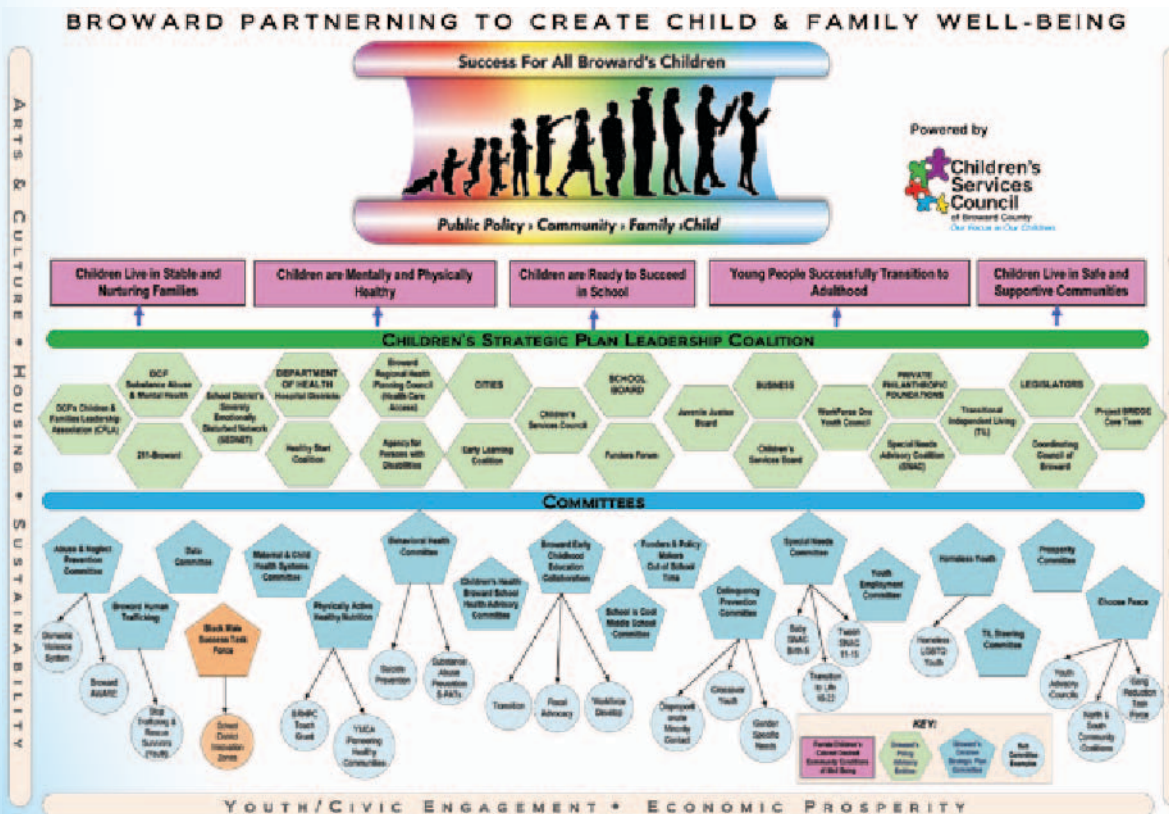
BROWARD PARTNERING TO CREATE CHILD & FAMILY WELL-BEING

ARTS & CULTURE • HOUSING • SUSTAINABILITY

Success For All Broward's Children

Public Policy › Community › Family › Child

Powered by
Children's Services Council
of Broward County
Our Focus is Our Children

Children Live in Stable and Nurturing Families

Children are Mentally and Physically Healthy

Children are Ready to Succeed in School

Young People Successfully Transition to Adulthood

Children Live in Safe and Supportive Communities

CHILDREN'S STRATEGIC PLAN LEADERSHIP COALITION

DCF Substance Abuse & Mental Health

DCF's Children & Families Leadership Association (CFLA)

211-Broward

School District's Severely Emotionally Disturbed Network (SEDNET)

DEPARTMENT OF HEALTH Hospital Districts

Healthy Start Coalition

Broward Regional Health Planning Council (Health Care Access)

Agency for Persons with Disabilities

CITIES

Early Learning Coalition

Children's Services Council

SCHOOL BOARD

Funders Forum

Juvenile Justice Board

BUSINESS

Children's Services Board

WorkForce One Youth Council

PRIVATE PHILANTHROPIC FOUNDATIONS

Special Needs Advisory Coalition (SNAC)

Transitional Independent Living (TIL)

LEGISLATORS

Coordinating Council of Broward

Project BRIDGE Core Team

COMMITTEES

Abuse & Neglect Prevention Committee

Data Committee

Maternal & Child Health Systems Committee

Broward Human Trafficking

Black Male Success Task Force

Domestic Violence System

Broward AWARE

Stop Trafficking & Rescue Survivors (Youth)

School District Innovation Zones

Physically Active Healthy Nutrition

B-PHPC Teach Grant

YMCA Pioneering Healthy Communities

Behavioral Health Committee

Suicide Prevention

Substance Abuse Prevention S-PATs

Children's Health Broward School Health Advisory Committee

Broward Early Childhood Education Collaboration

Transition

Fiscal Advocacy

Workforce Develop

School is Cool Middle School Committee

Funders & Policy Makers Out of School Time

Delinquency Prevention Committee

Disproportionate Minority Contact

Crossover Youth

Gender Specific Needs

Special Needs Committee

Baby SNAC Birth-5

Tween SNAC 11-15

Transition to Life 16-22

Youth Employment Committee

Homeless Youth

Homeless LGBTQ Youth

TIL Steering Committee

Prosperity Committee

Choose Peace

Youth Advisory Councils

North & South Community Coalitions

Gang Reduction Task Force

KEY:
Florida Children's Cabinet Desired Community Conditions of Well Being
Broward's Policy Advisory Bodies
Broward's Children Strategic Plan Committees
Sub Committee Examples

YOUTH/CIVIC ENGAGEMENT • ECONOMIC PROSPERITY